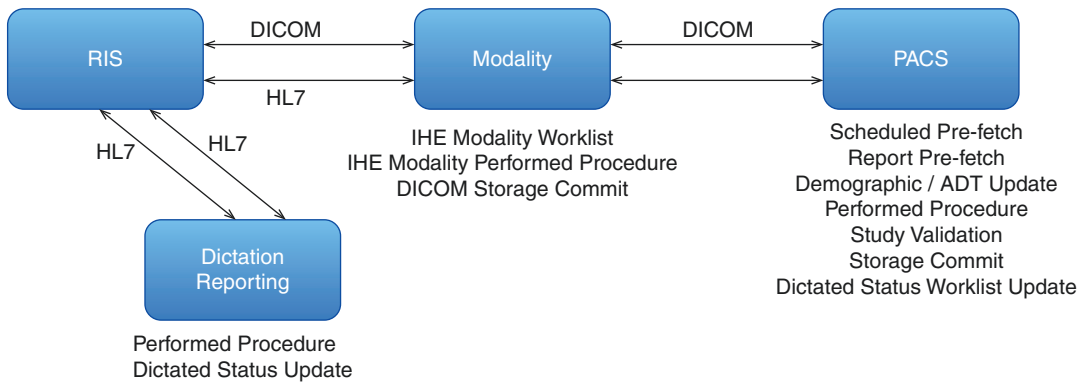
RIS

DICOM

HL7

Modality

DICOM

PACS

HL7

HL7

IHE Modality Worklist
IHE Modality Performed Procedure
DICOM Storage Commit

Scheduled Pre-fetch
Report Pre-fetch
Demographic / ADT Update
Performed Procedure
Study Validation
Storage Commit
Dictated Status Worklist Update

Dictation Reporting

Performed Procedure
Dictated Status Update